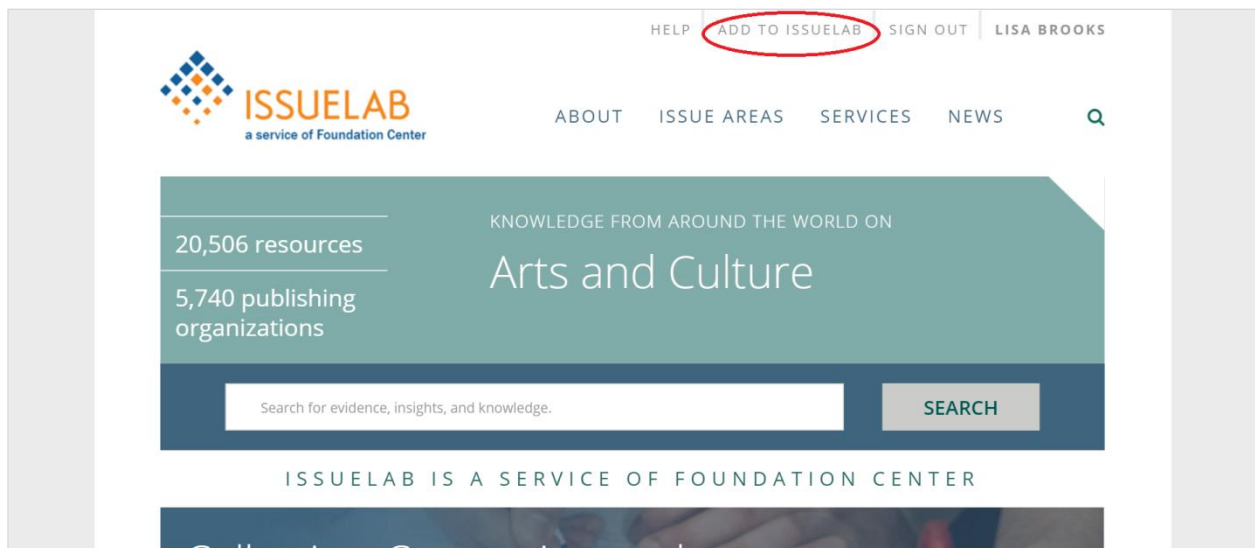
HELP ADD TO ISSUELAB SIGN OUT LISA BROOKS

ISSUELAB
a service of Foundation Center

ABOUT ISSUE AREAS SERVICES NEWS

20,506 resources

5,740 publishing organizations

KNOWLEDGE FROM AROUND THE WORLD ON

Arts and Culture

Search for evidence, insights, and knowledge.

SEARCH

ISSUELAB IS A SERVICE OF FOUNDATION CENTER

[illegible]